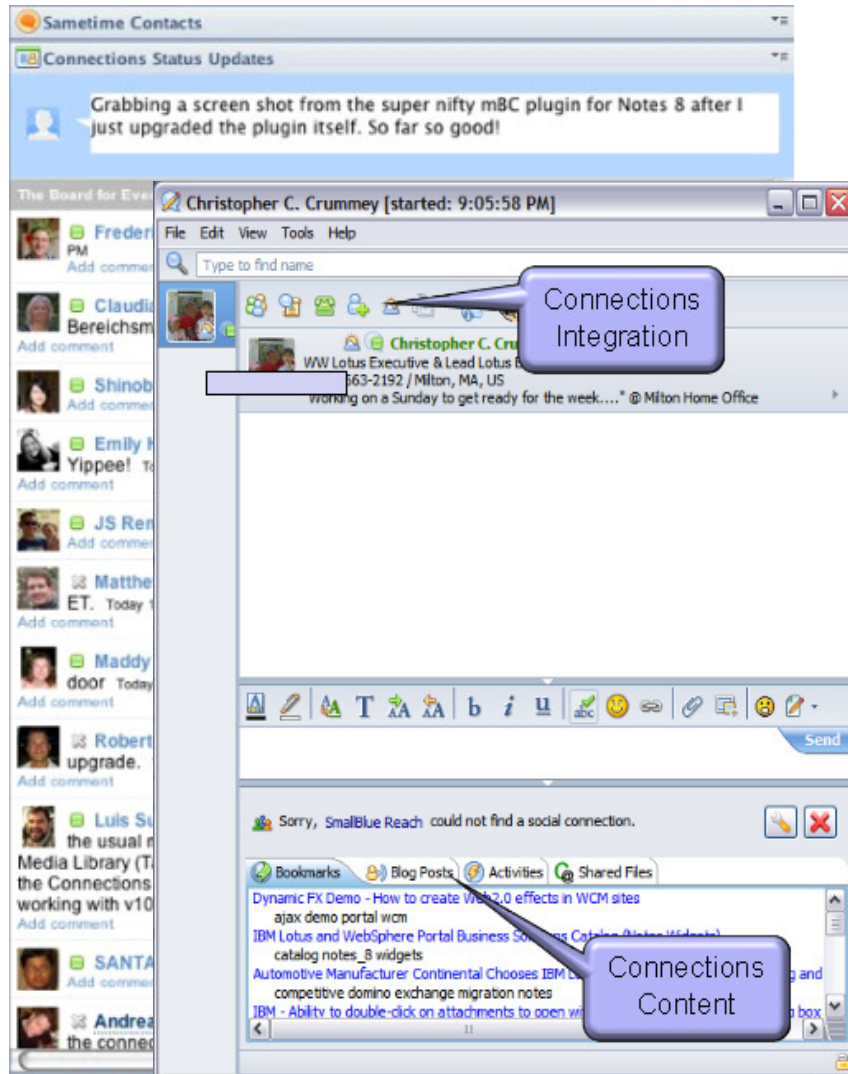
Sametime Contacts

Connections Status Updates

Grabbing a screen shot from the super nifty mBC plugin for Notes 8 after I just upgraded the plugin itself. So far so good!

The Board for Eve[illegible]

Freder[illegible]
PM
Add commen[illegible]

Claudia
Bereichsm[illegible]
Add comment

Shinob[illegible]
Add commen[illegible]

Emily H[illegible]
Yippee!
Add comment

JS Ren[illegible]
Add commen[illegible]

Matthe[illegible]
ET. Today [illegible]
Add comment

Maddy
door Today
Add comment

Robert
upgrade.
Add comment

Luis Su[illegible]
the usual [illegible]
Media Library (T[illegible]
the Connections
working with v10
Add comment

SANTA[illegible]
Add commen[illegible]

Andrea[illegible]
the connec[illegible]

Christopher C. Crummey [started: 9:05:58 PM]

File Edit View Tools Help

Type to find name

Connections Integration

Christopher C. Cru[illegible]
WW Lotus Executive & Lead Lotus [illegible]
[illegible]563-2192 / Milton, MA, US
Working on a Sunday to get ready for the week...." @ Milton Home Office

Send

Sorry, SmallBlue Reach could not find a social connection.

Bookmarks Blog Posts Activities Shared Files

Dynamic FX Demo - How to create Web2.0 effects in WCM sites
ajax demo portal wcm
IBM Lotus and WebSphere Portal Business So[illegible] Catalog (Notes Widgets)
catalog notes_8 widgets
Automotive Manufacturer Continental Chooses IBM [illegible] and
competitive domino exchange migration notes
IBM - Ability to double-click on attachments to open wi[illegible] box

Connections Content